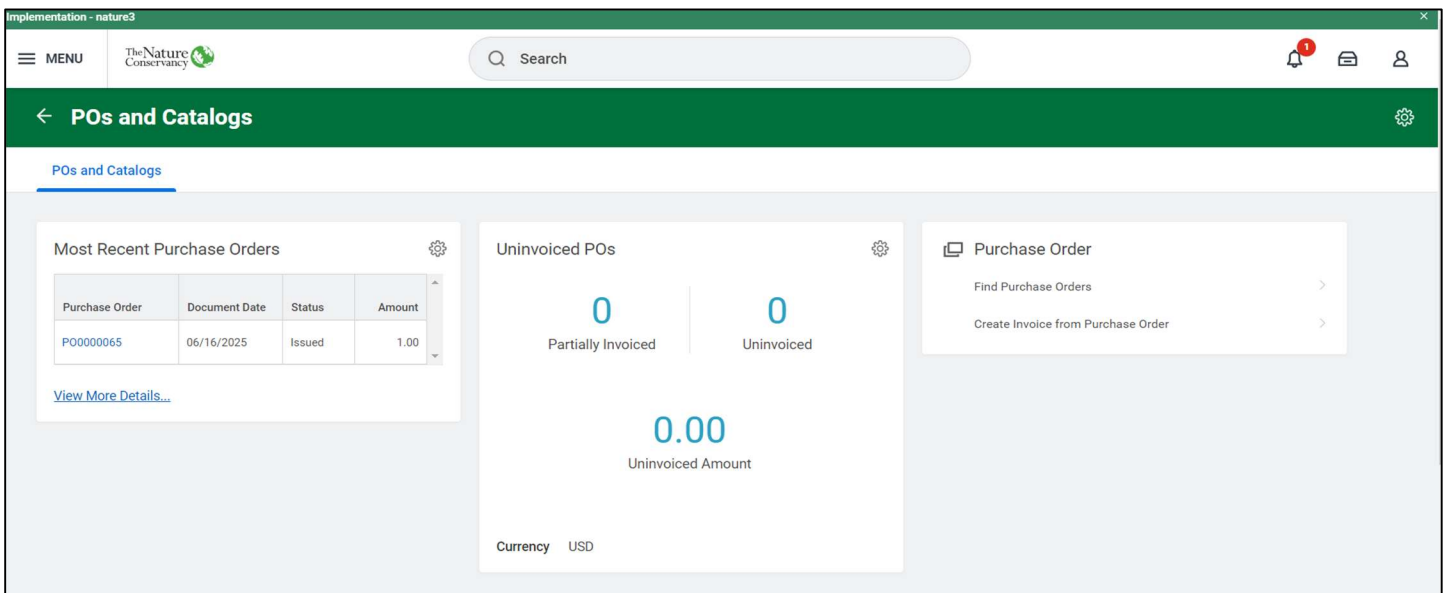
Implementation - nature3

MENU The Nature Conservancy

Search

1

POs and Catalogs

POs and Catalogs

Most Recent Purchase Orders

| Purchase Order | Document Date | Status | Amount |
|---|---|---|---|
| PO0000065 | 06/16/2025 | Issued | 1.00 |

View More Details...

Uninvoiced POs

0
Partially Invoiced

0
Uninvoiced

0.00
Uninvoiced Amount

Currency USD

Purchase Order

Find Purchase Orders

Create Invoice from Purchase Order